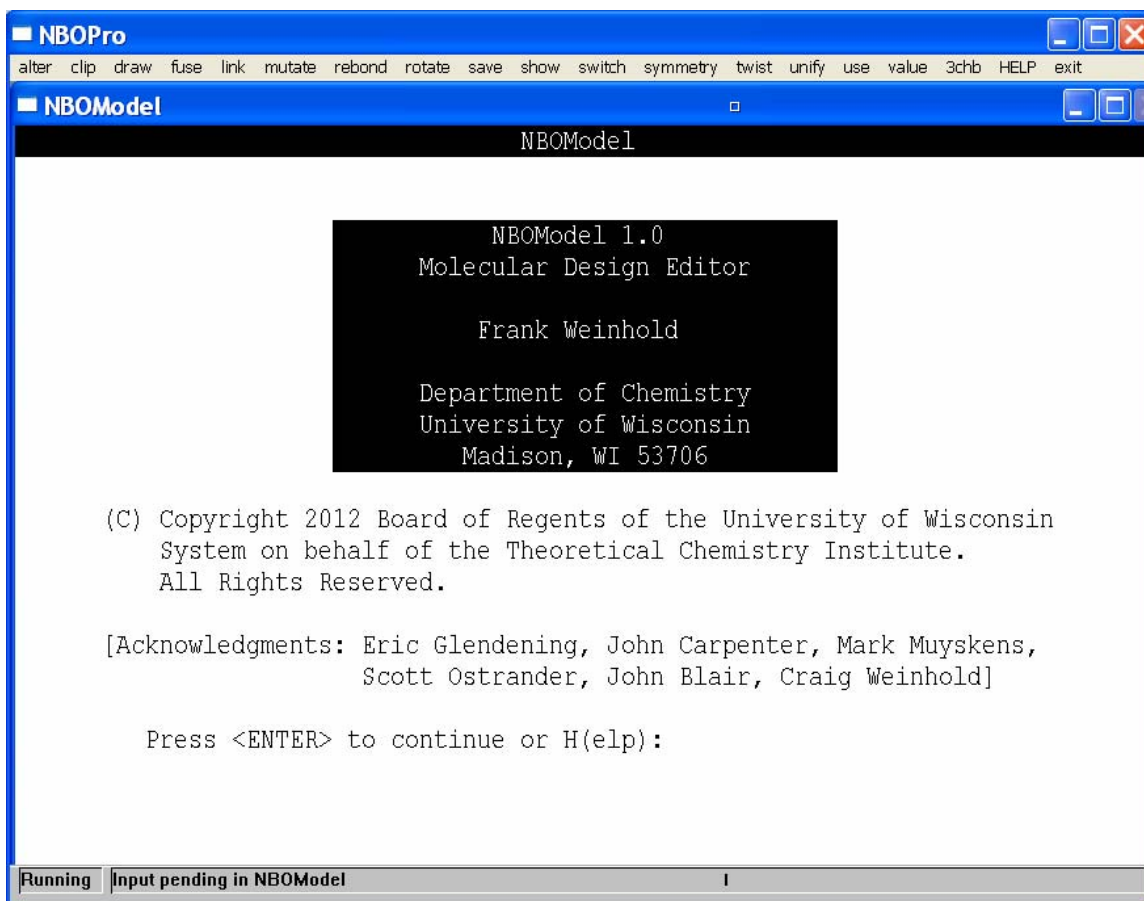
NBOPro

alter clip draw fuse link mutate rebond rotate save show switch symmetry twist unify use value 3chb HELP exit

NBOModel

NBOModel

NBOModel 1.0
Molecular Design Editor

Frank Weinhold

Department of Chemistry
University of Wisconsin
Madison, WI 53706

(C) Copyright 2012 Board of Regents of the University of Wisconsin System on behalf of the Theoretical Chemistry Institute. All Rights Reserved.

[Acknowledgments: Eric Glendening, John Carpenter, Mark Muyskens, Scott Ostrander, John Blair, Craig Weinhold]

Press <ENTER> to continue or H(elp):

Running | Input pending in NBOModel